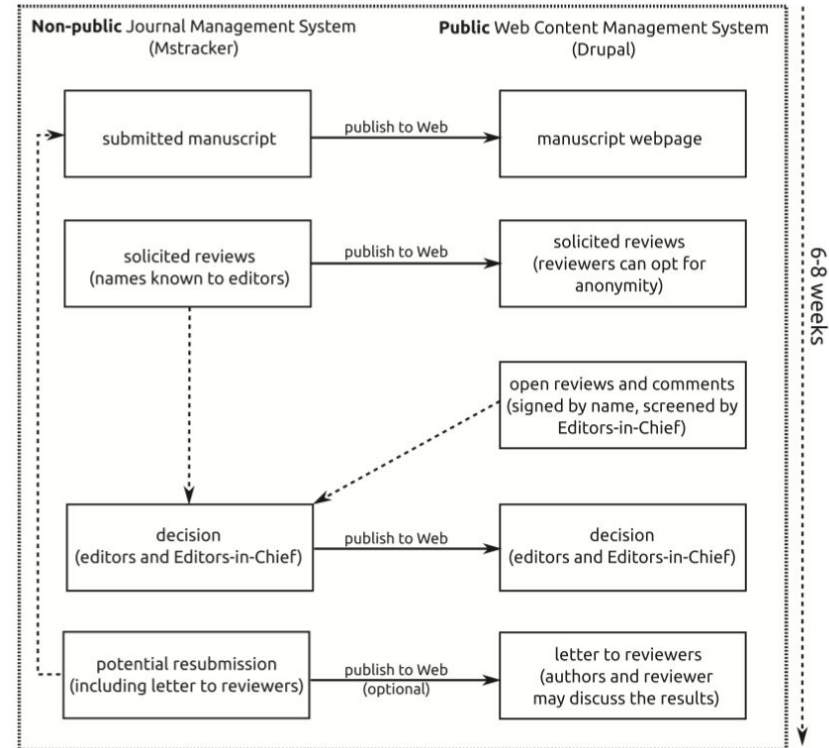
**Non-public** Journal Management System (Mstracker)

**Public** Web Content Management System (Drupal)

submitted manuscript

publish to Web

manuscript webpage

solicited reviews (names known to editors)

publish to Web

solicited reviews (reviewers can opt for anonymity)

6-8 weeks

open reviews and comments (signed by name, screened by Editors-in-Chief)

decision (editors and Editors-in-Chief)

publish to Web

decision (editors and Editors-in-Chief)

potential resubmission (including letter to reviewers)

publish to Web (optional)

letter to reviewers (authors and reviewer may discuss the results)